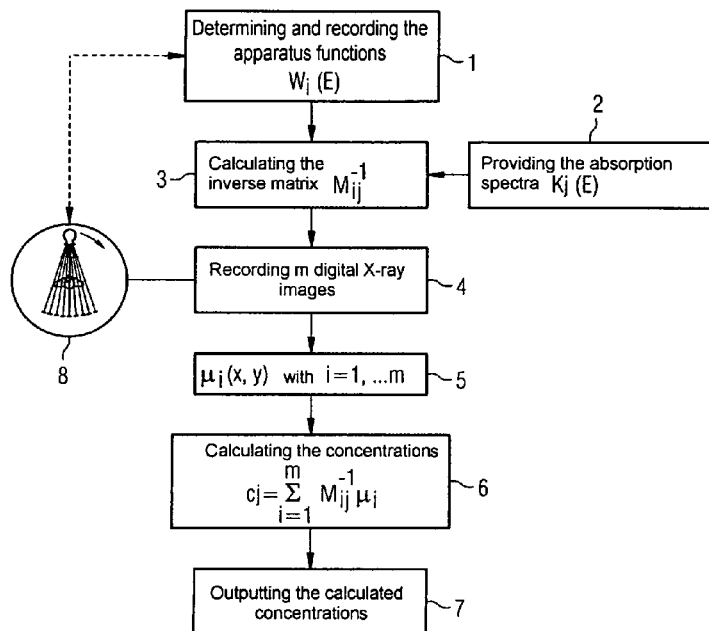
Determining and recording the apparatus functions $W_i(E)$

1

2

3

Calculating the inverse matrix $M_{ij}^{-1}$

Providing the absorption spectra $K_j(E)$

Recording m digital X-ray images

4

8

$\mu_i(x, y)$ with $i=1, \ldots m$

5

Calculating the concentrations

$c_j = \sum_{i=1}^{m} M_{ij}^{-1} \mu_i$

6

Outputting the calculated concentrations

7